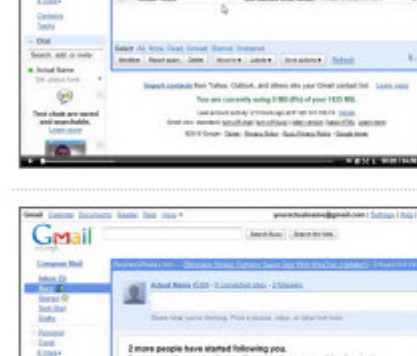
Contacts
Tasks

- Chat
Search, add, or invite

Actual Name

Text chats are saved and searchable.
Learn more

Select: All, None, Read, Unread, Starred, Unstarred
Archive | Report spam | Delete | Move to | Labels | More actions | Refresh

Import contacts from Yahoo, Outlook, and others into your Gmail contact list. Learn more
You are currently using 0 MB (0%) of your 7425 MB.

©2010 Google - Terms - Privacy Policy - Buzz Privacy Policy - Google Home

Gmail Calendar Documents Reader Web more
youractualname@gmail.com | Settings | Help
Gmail
Search Buzz
Compose Mail
Inbox (0)
Buzz
Starred
Sent Mail
Drafts
Personal
Travel

Actual Name
Share what you're thinking. Post a picture, video, or other link here

2 more people have started following you.